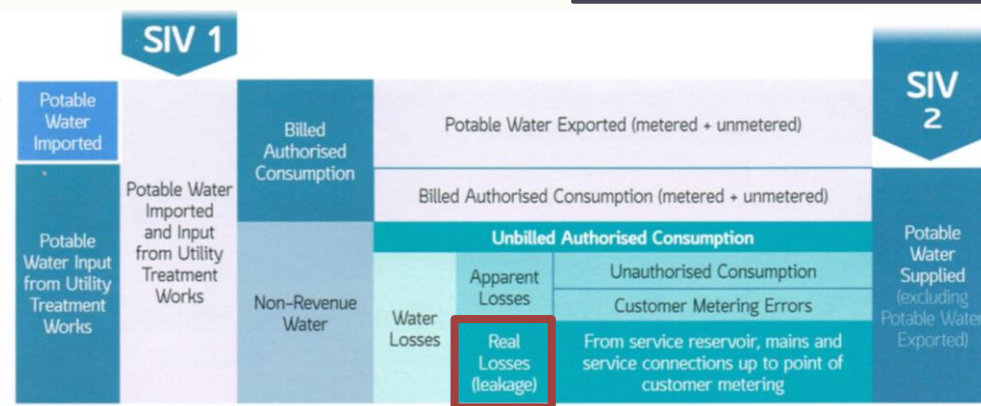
SIV 1

SIV 2

| Potable Water Imported | Potable Water Imported and Input from Utility Treatment Works | Billed Authorised Consumption | Potable Water Exported (metered + unmetered) | | | Potable Water Supplied (excluding Potable Water Exported) |
|---|---|---|---|---|---|---|
| Potable Water Input from Utility Treatment Works | | | Billed Authorised Consumption (metered + unmetered) | | | |
| | | Non-Revenue Water | Unbilled Authorised Consumption | | | |
| | | | Water Losses | Apparent Losses | Unauthorised Consumption | |
| | | | | | Customer Metering Errors | |
| | | | | Real Losses (leakage) | From service reservoir, mains and service connections up to point of customer metering | |